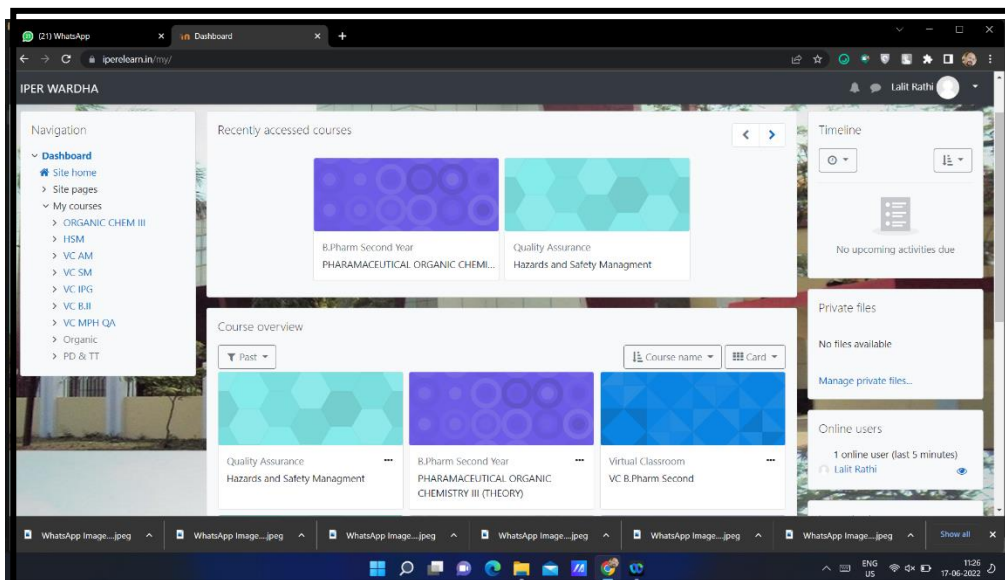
(21) WhatsApp
Dashboard
iperelearn.in/my/
IPER WARDHA
Lalit Rathi

Navigation
Dashboard
Site home
Site pages
My courses
ORGANIC CHEM III
HSM
VC AM
VC SM
VC IPG
VC B.II
VC MPH QA
Organic
PD & TT

Recently accessed courses
B.Pharm Second Year
PHARAMACEUTICAL ORGANIC CHEMI...
Quality Assurance
Hazards and Safety Managment

Course overview
Past
Course name
Card
Quality Assurance
Hazards and Safety Managment
B.Pharm Second Year
PHARAMACEUTICAL ORGANIC CHEMISTRY III (THEORY)
Virtual Classroom
VC B.Pharm Second

Timeline
No upcoming activities due

Private files
No files available
Manage private files...

Online users
1 online user (last 5 minutes)
Lalit Rathi

WhatsApp Image....jpeg
WhatsApp Image....jpeg
WhatsApp Image....jpeg
WhatsApp Image....jpeg
WhatsApp Image....jpeg
WhatsApp Image....jpeg
Show all

ENG US
11:26
17-06-2022